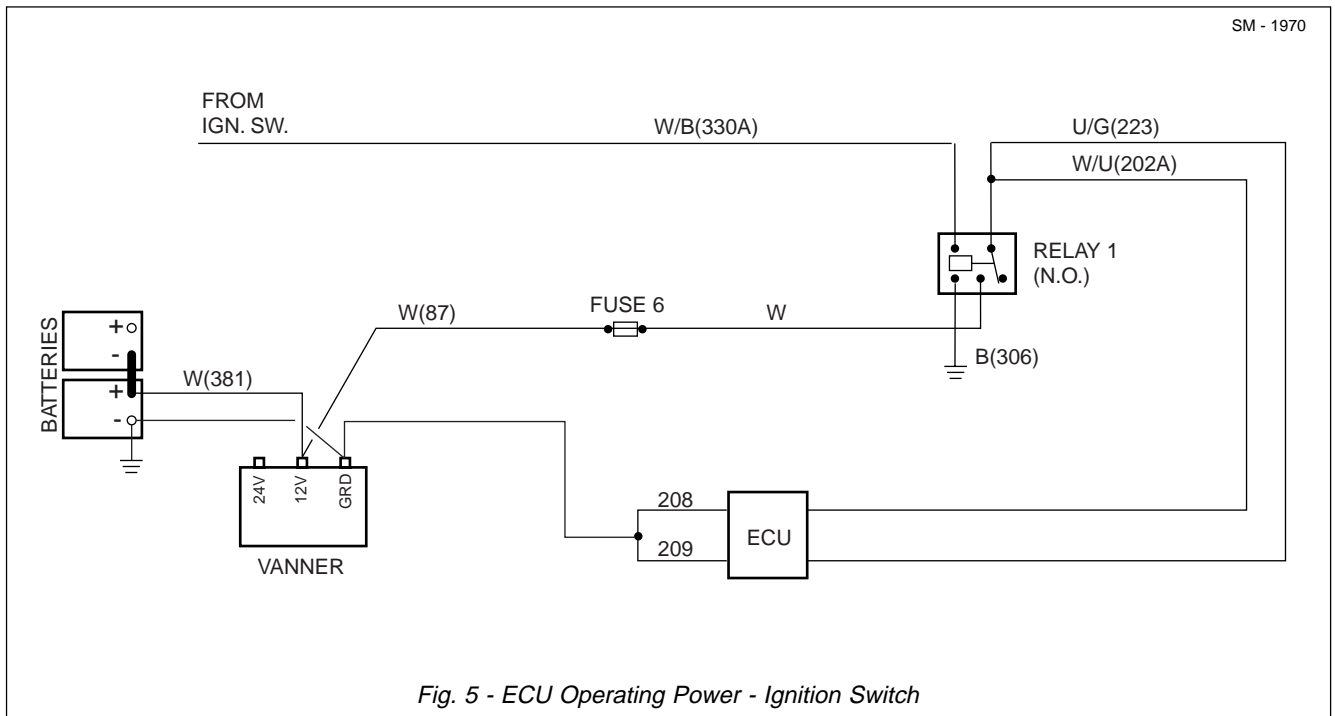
SM - 1970

FROM
IGN. SW.

W/B(330A)

U/G(223)

W/U(202A)

RELAY 1
(N.O.)

BATTERIES

+

-

+

-

W(87)

FUSE 6

W

B(306)

W(381)

24V

12V

GRD

VANNER

208

209

ECU

Fig. 5 - ECU Operating Power - Ignition Switch